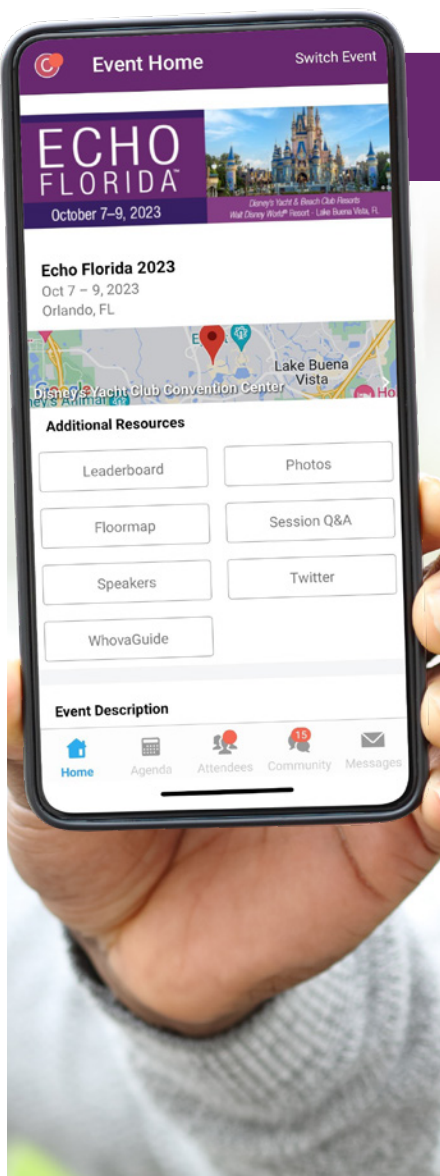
Event Home

Switch Event

ECHO
FLORIDA™

October 7–9, 2023

Disney's Yacht & Beach Club Resorts
Walt Disney World® Resort - Lake Buena Vista, FL

Echo Florida 2023
Oct 7 – 9, 2023
Orlando, FL

Lake Buena Vista

Disney's Yacht Club Convention Center

Additional Resources

Leaderboard

Photos

Floormap

Session Q&A

Speakers

Twitter

WhovaGuide

Event Description

Home

Agenda

Attendees

15

Community

Messages